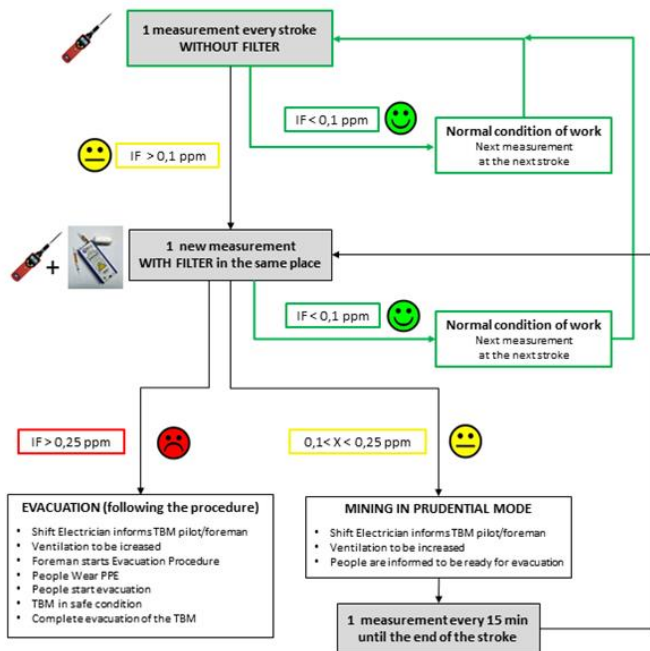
1 measurement every stroke
WITHOUT FILTER

IF < 0,1 ppm

Normal condition of work
Next measurement at the next stroke

IF > 0,1 ppm

+

1 new measurement
WITH FILTER in the same place

IF < 0,1 ppm

Normal condition of work
Next measurement at the next stroke

IF > 0,25 ppm

0,1< X < 0,25 ppm

EVACUATION (following the procedure)

- Shift Electrician informs TBM pilot/foreman
- Ventilation to be icreased
- Foreman starts Evacuation Procedure
- People Wear PPE
- People start evacuation
- TBM in safe condition
- Complete evacuation of the TBM

MINING IN PRUDENTIAL MODE

- Shift Electrician informs TBM pilot/foreman
- Ventilation to be increased
- People are informed to be ready for evacuation

1 measurement every 15 min
until the end of the stroke